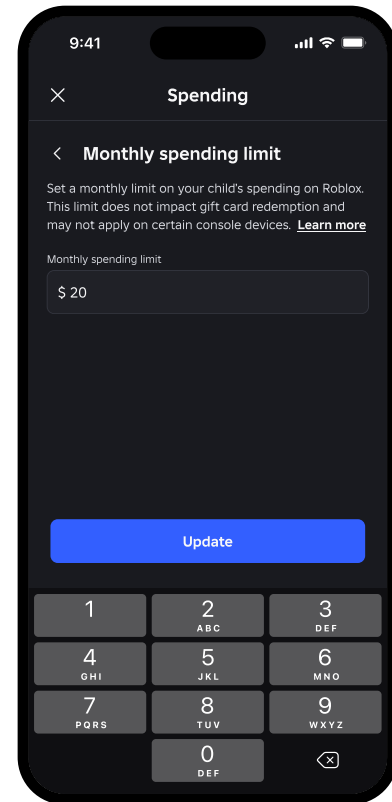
9:41

Spending

Monthly spending limit

Set a monthly limit on your child's spending on Roblox. This limit does not impact gift card redemption and may not apply on certain console devices. Learn more

Monthly spending limit

$ 20

Update

1

2
ABC

3
DEF

4
GHI

5
JKL

6
MNO

7
PQRS

8
TUV

9
WXYZ

0
DEF